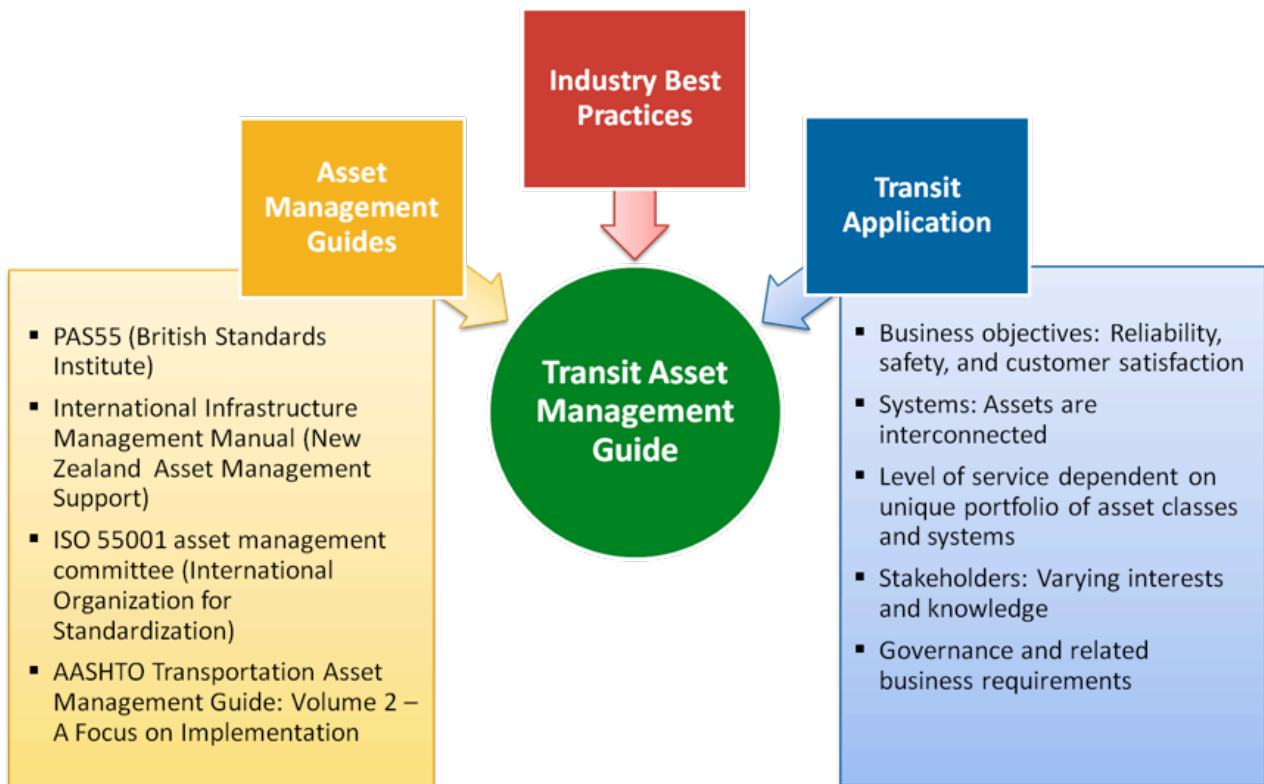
Industry Best Practices

Asset Management Guides

Transit Application

Transit Asset Management Guide

- PAS55 (British Standards Institute)
- International Infrastructure Management Manual (New Zealand Asset Management Support)
- ISO 55001 asset management committee (International Organization for Standardization)
- AASHTO Transportation Asset Management Guide: Volume 2 – A Focus on Implementation

- Business objectives: Reliability, safety, and customer satisfaction
- Systems: Assets are interconnected
- Level of service dependent on unique portfolio of asset classes and systems
- Stakeholders: Varying interests and knowledge
- Governance and related business requirements